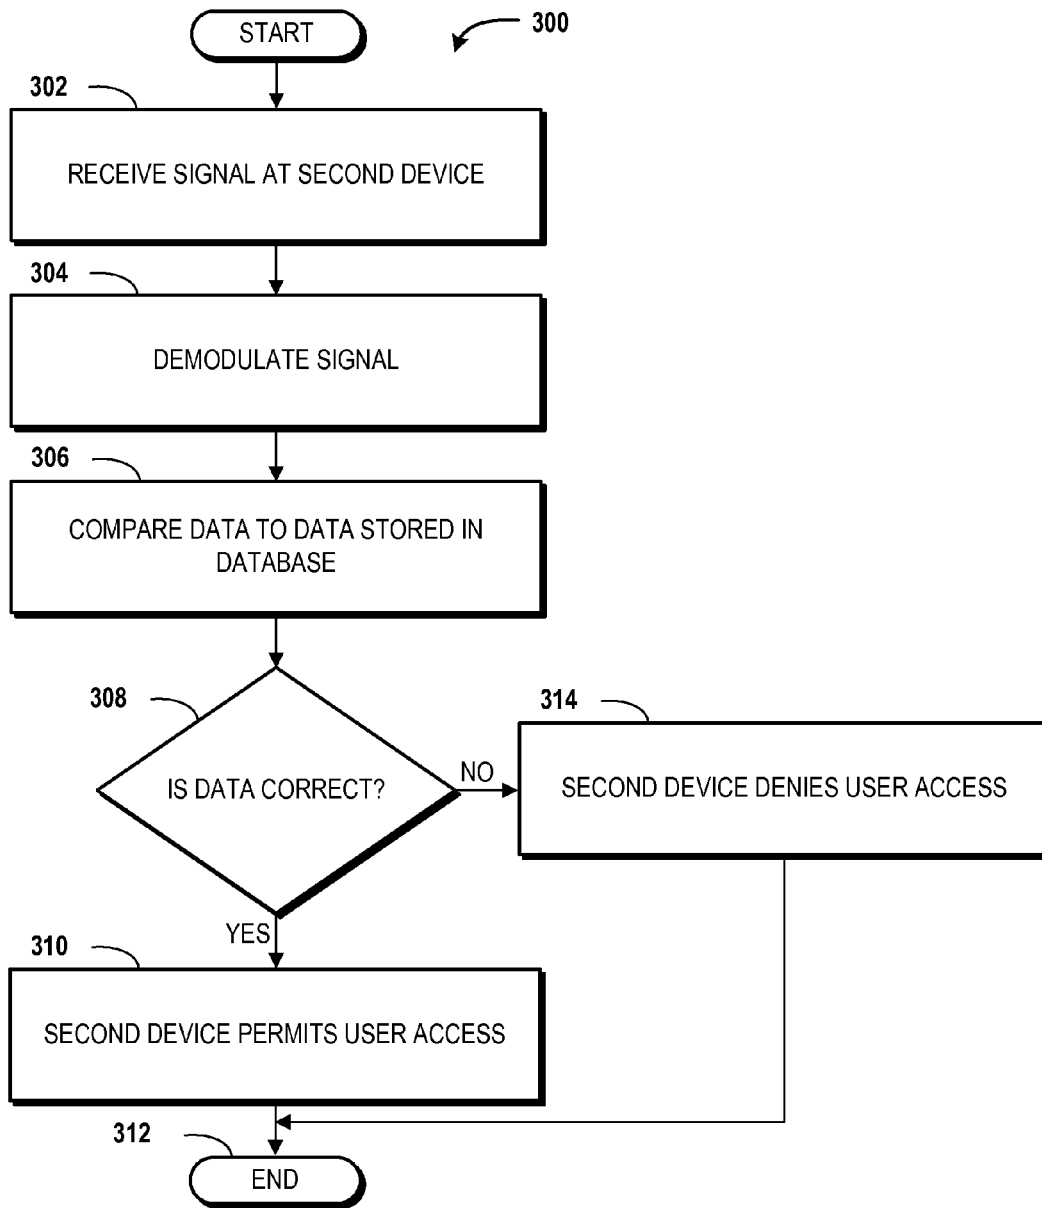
START

300

302

RECEIVE SIGNAL AT SECOND DEVICE

304

DEMODULATE SIGNAL

306

COMPARE DATA TO DATA STORED IN DATABASE

308

IS DATA CORRECT?

NO

314

SECOND DEVICE DENIES USER ACCESS

YES

310

SECOND DEVICE PERMITS USER ACCESS

312

END